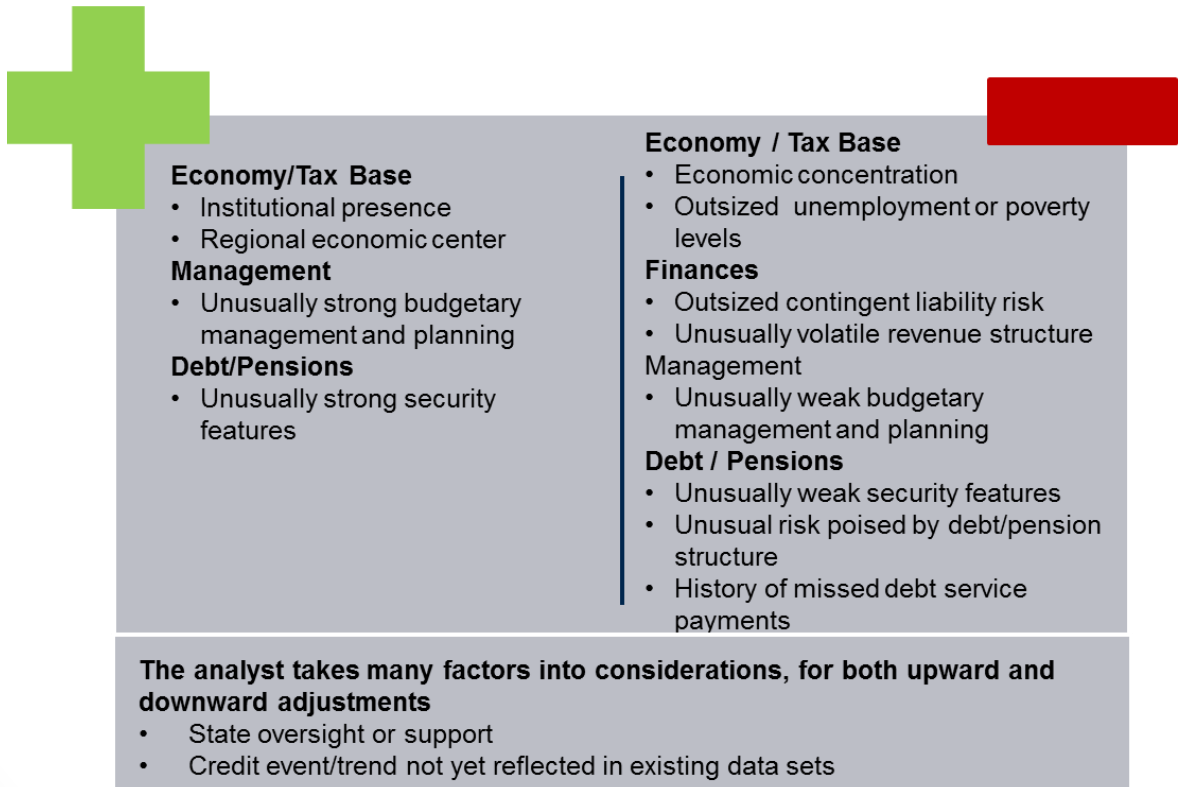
Economy/Tax Base
• Institutional presence
• Regional economic center
Management
• Unusually strong budgetary management and planning
Debt/Pensions
• Unusually strong security features

Economy / Tax Base
• Economic concentration
• Outsized unemployment or poverty levels
Finances
• Outsized contingent liability risk
• Unusually volatile revenue structure
Management
• Unusually weak budgetary management and planning
Debt / Pensions
• Unusually weak security features
• Unusual risk poised by debt/pension structure
• History of missed debt service payments

The analyst takes many factors into considerations, for both upward and downward adjustments
• State oversight or support
• Credit event/trend not yet reflected in existing data sets